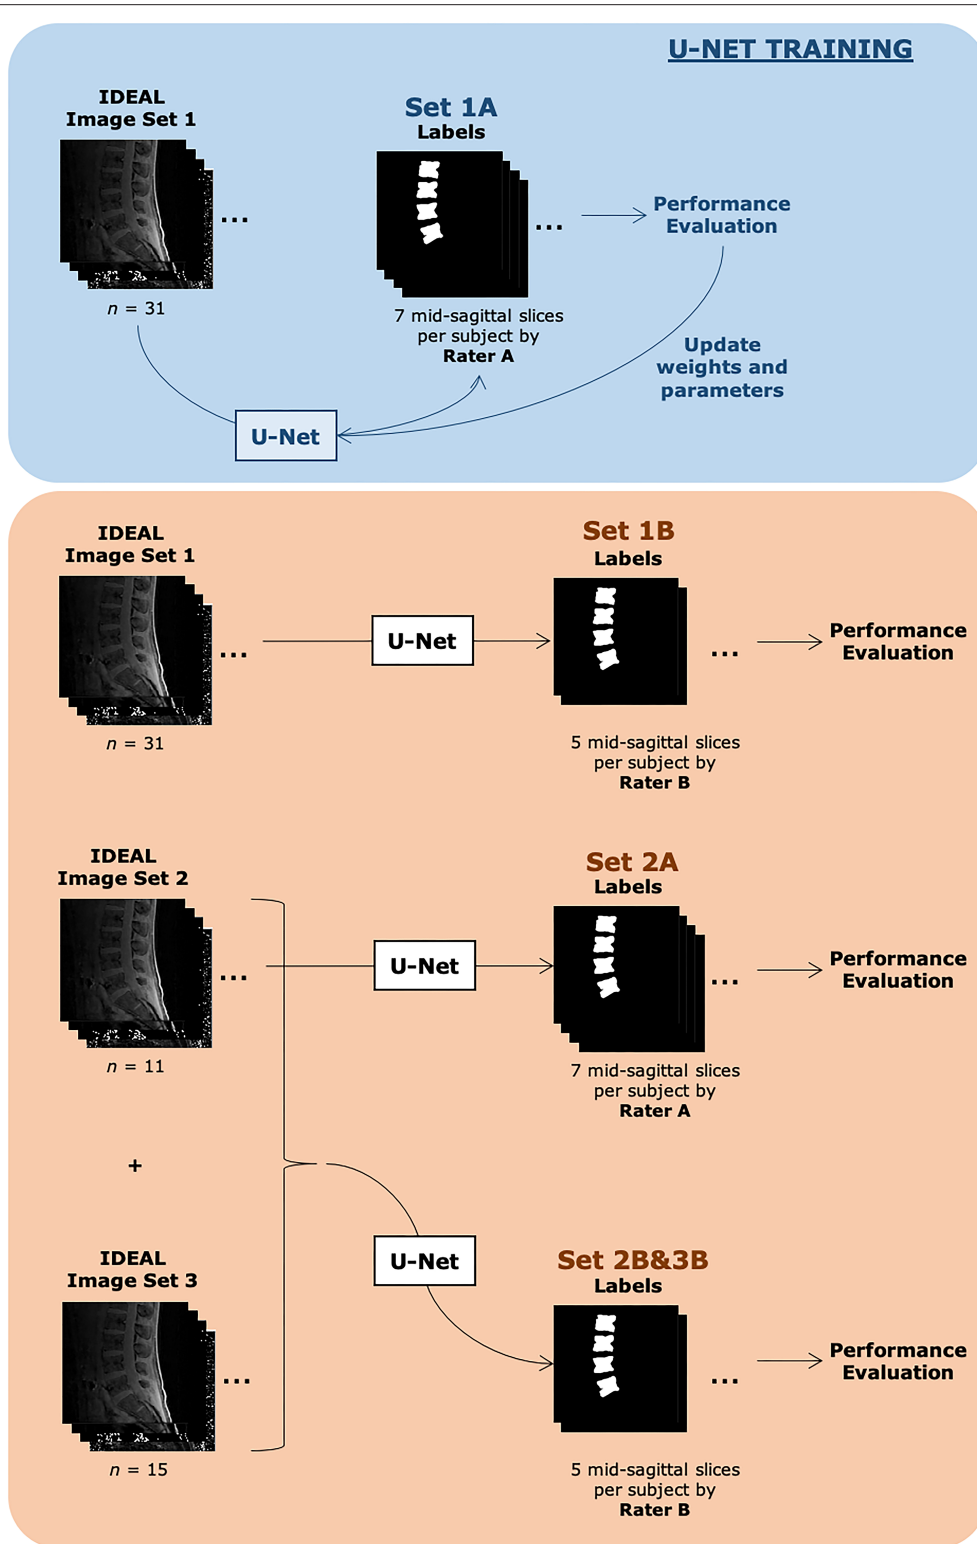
U-NET TRAINING

IDEAL
Image Set 1

...

$n$ = 31

Set 1A
Labels

...

7 mid-sagittal slices per subject by
Rater A

Performance Evaluation

Update weights and parameters

U-Net

IDEAL
Image Set 1

...

$n$ = 31

U-Net

Set 1B
Labels

...

5 mid-sagittal slices per subject by
Rater B

Performance Evaluation

IDEAL
Image Set 2

...

$n$ = 11

U-Net

Set 2A
Labels

...

7 mid-sagittal slices per subject by
Rater A

Performance Evaluation

+

IDEAL
Image Set 3

...

$n$ = 15

U-Net

Set 2B&3B
Labels

...

5 mid-sagittal slices per subject by
Rater B

Performance Evaluation